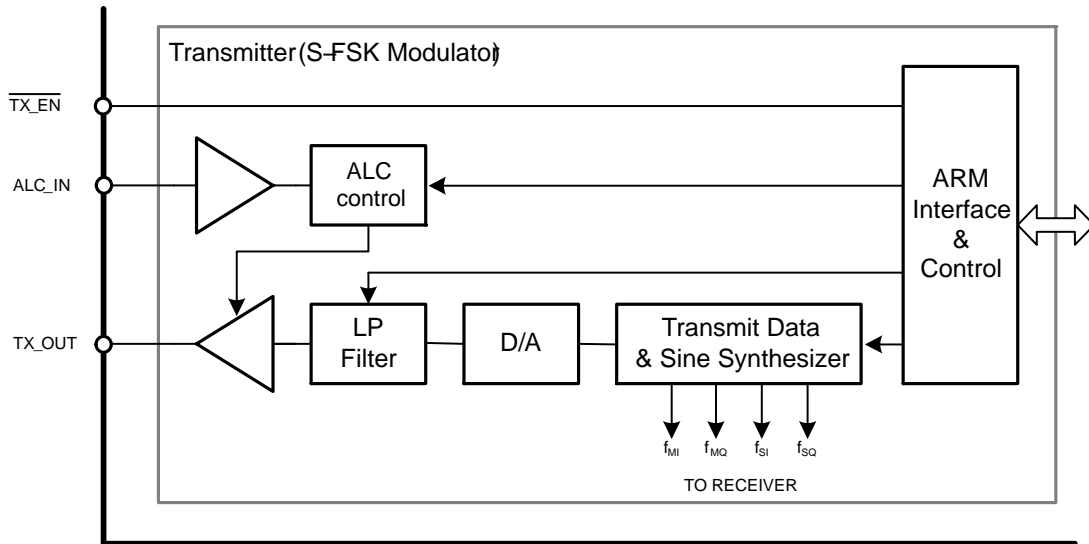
Transmitter (S-FSK Modulator)

$\overline{TX\_EN}$

ALC_IN

ALC control

ARM Interface & Control

TX_OUT

LP Filter

D/A

Transmit Data & Sine Synthesizer

$f_{MI}$ $f_{MQ}$ $f_{SI}$ $f_{SQ}$

TO RECEIVER